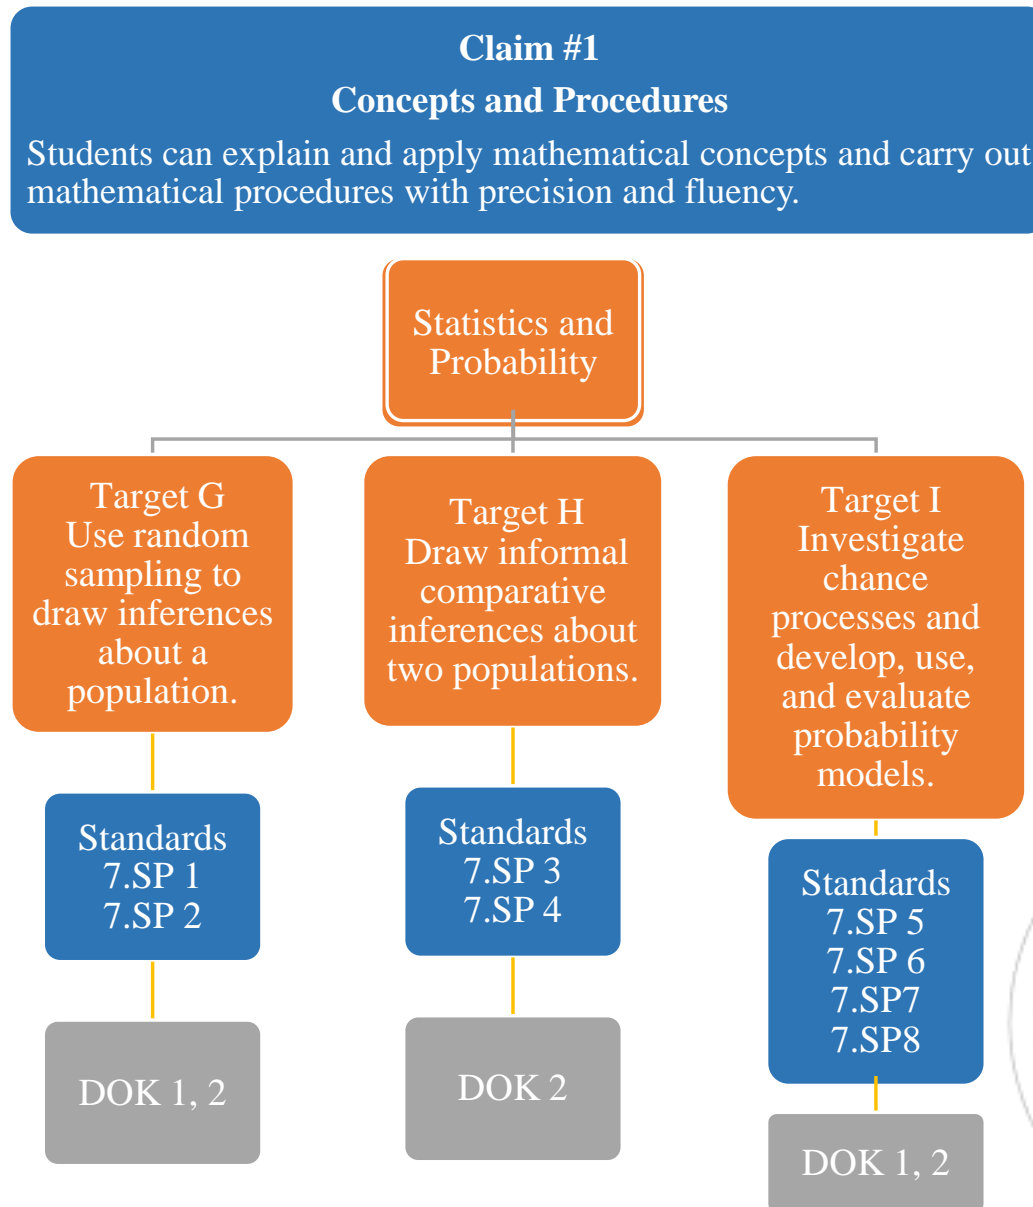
Claim #1
Concepts and Procedures
Students can explain and apply mathematical concepts and carry out mathematical procedures with precision and fluency.

Statistics and Probability

Target G
Use random sampling to draw inferences about a population.

Standards
7.SP 1
7.SP 2

DOK 1, 2

Target H
Draw informal comparative inferences about two populations.

Standards
7.SP 3
7.SP 4

DOK 2

Target I
Investigate chance processes and develop, use, and evaluate probability models.

Standards
7.SP 5
7.SP 6
7.SP7
7.SP8

DOK 1, 2